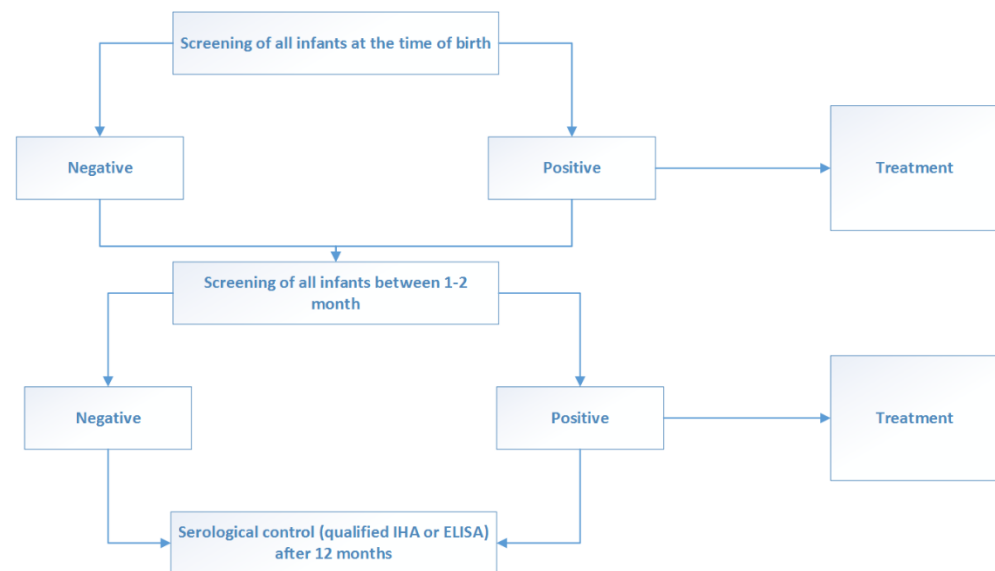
Screening of all infants at the time of birth

Negative

Positive

Treatment

Screening of all infants between 1-2 month

Negative

Positive

Treatment

Serological control (qualified IHA or ELISA) after 12 months